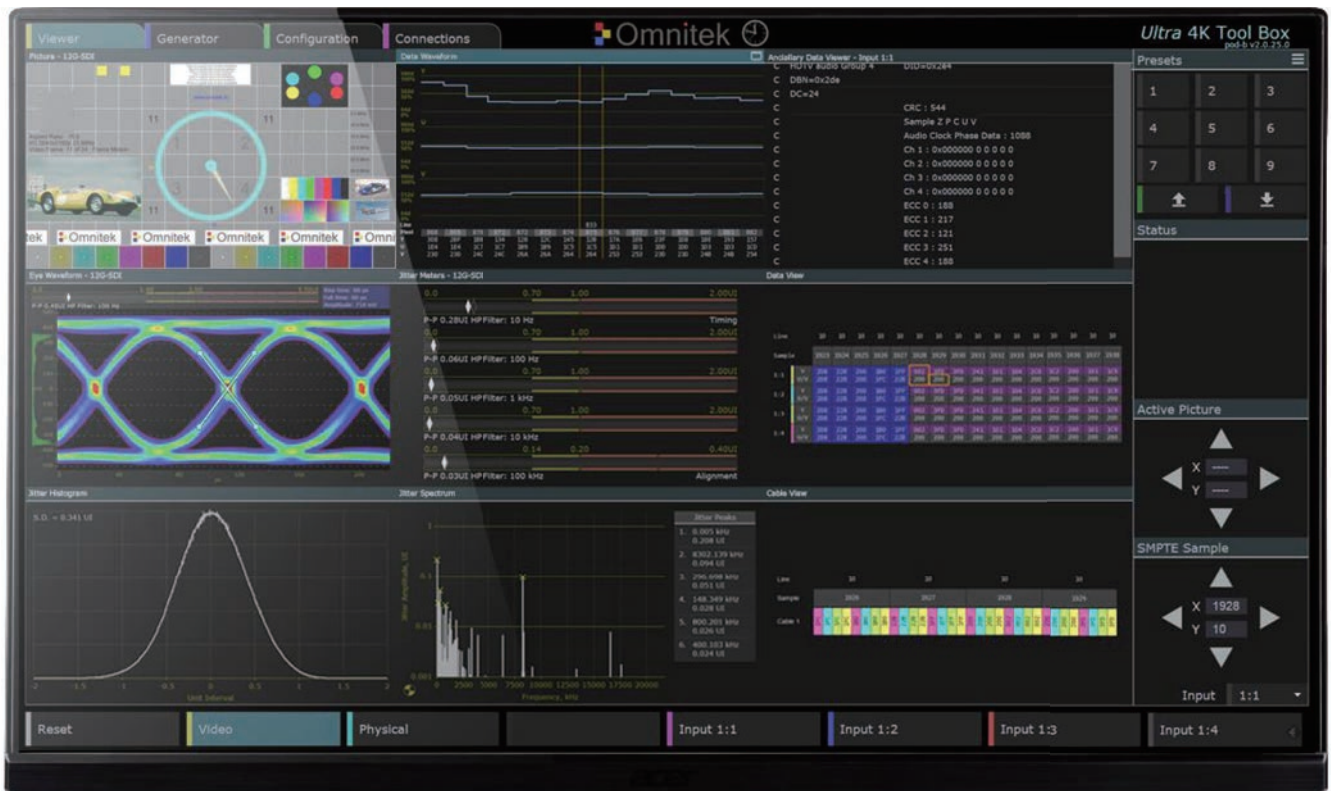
Viewer Generator Configuration Connections

Omnitek

Ultra 4K Tool Box
pod-b v2.0.25.0

Picture - 12G-SDI

Data Waveform

Ancillary Data Viewer - Input 1:1

C HDTV audio Group 4 DID=0x2e4
C DBN=0x2de
C DC=24
C CRC : 544
C Sample Z P C U V
C Audio Clock Phase Data : 1088
C Ch 1 : 0x000000 0 0 0 0 0
C Ch 2 : 0x000000 0 0 0 0 0
C Ch 3 : 0x000000 0 0 0 0 0
C Ch 4 : 0x000000 0 0 0 0 0
C ECC 0 : 188
C ECC 1 : 217
C ECC 2 : 121
C ECC 3 : 251
C ECC 4 : 188

Presets

1 2 3
4 5 6
7 8 9

Status

Omnitek Omnitek Omnitek Omnitek Omni

Eye Waveform - 12G-SDI

P-P 0.46UI HP Filter: 100 Hz

Jitter Meters - 12G-SDI

0.0 0.70 1.00 2.00UI
P-P 0.28UI HPFilter: 10 Hz Timing
0.0 0.70 1.00 2.00UI
P-P 0.06UI HPFilter: 100 Hz
0.0 0.70 1.00 2.00UI
P-P 0.05UI HPFilter: 1 kHz
0.0 0.70 1.00 2.00UI
P-P 0.04UI HPFilter: 10 kHz
0.0 0.14 0.20 0.40UI
P-P 0.03UI HPFilter: 100 kHz Alignment

Data View

Active Picture

X ----
Y ----

Jitter Histogram

S.D. = 0.341 UI

-2 -1.5 -1 -0.5 0 0.5 1 1.5 2
Unit Interval

Jitter Spectrum

Jitter Amplitude, UI

0.001 0 2500 5000 7500 10000 12500 15000 17500 20000
Frequency, kHz

Jitter Peaks
1. 0.005 kHz 0.208 UI
2. 8302.139 kHz 0.094 UI
3. 296.698 kHz 0.051 UI
4. 148.349 kHz 0.028 UI
5. 800.201 kHz 0.026 UI
6. 400.103 kHz 0.024 UI

Cable View

Line
Sample
Cable 1

SMPTE Sample

X 1928
Y 10

Input 1:1

Reset Video Physical Input 1:1 Input 1:2 Input 1:3 Input 1:4